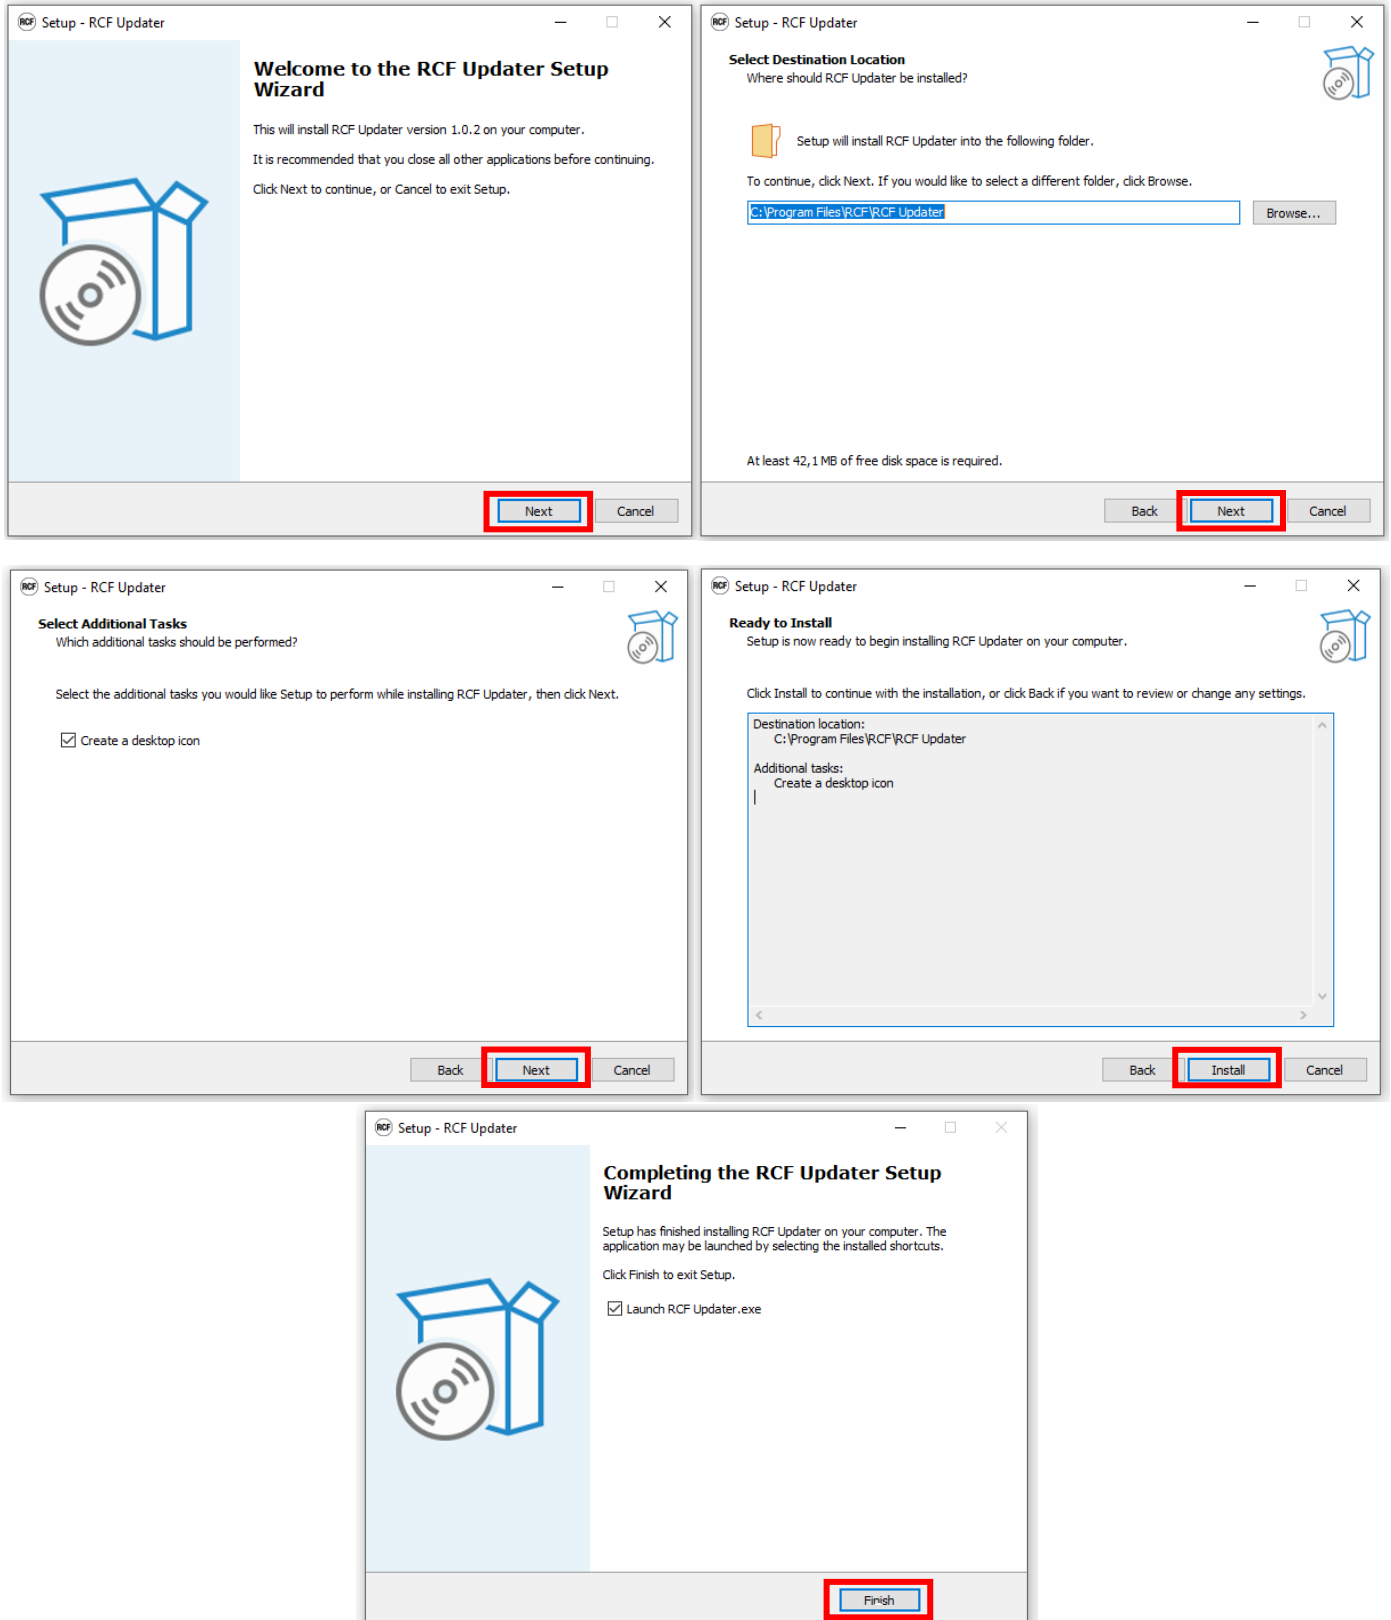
Setup - RCF Updater

Welcome to the RCF Updater Setup Wizard

This will install RCF Updater version 1.0.2 on your computer.

It is recommended that you close all other applications before continuing.

Click Next to continue, or Cancel to exit Setup.

Next Cancel

Setup - RCF Updater

Select Destination Location
Where should RCF Updater be installed?

Setup will install RCF Updater into the following folder.

To continue, click Next. If you would like to select a different folder, click Browse.

C:\Program Files\RCF\RCF Updater

Browse...

At least 42,1 MB of free disk space is required.

Back Next Cancel

Setup - RCF Updater

Select Additional Tasks
Which additional tasks should be performed?

Select the additional tasks you would like Setup to perform while installing RCF Updater, then click Next.

Create a desktop icon

Back Next Cancel

Setup - RCF Updater

Ready to Install
Setup is now ready to begin installing RCF Updater on your computer.

Click Install to continue with the installation, or click Back if you want to review or change any settings.

Destination location:
C:\Program Files\RCF\RCF Updater

Additional tasks:
Create a desktop icon

Back Install Cancel

Setup - RCF Updater

Completing the RCF Updater Setup Wizard

Setup has finished installing RCF Updater on your computer. The application may be launched by selecting the installed shortcuts.

Click Finish to exit Setup.

Launch RCF Updater.exe

Finish